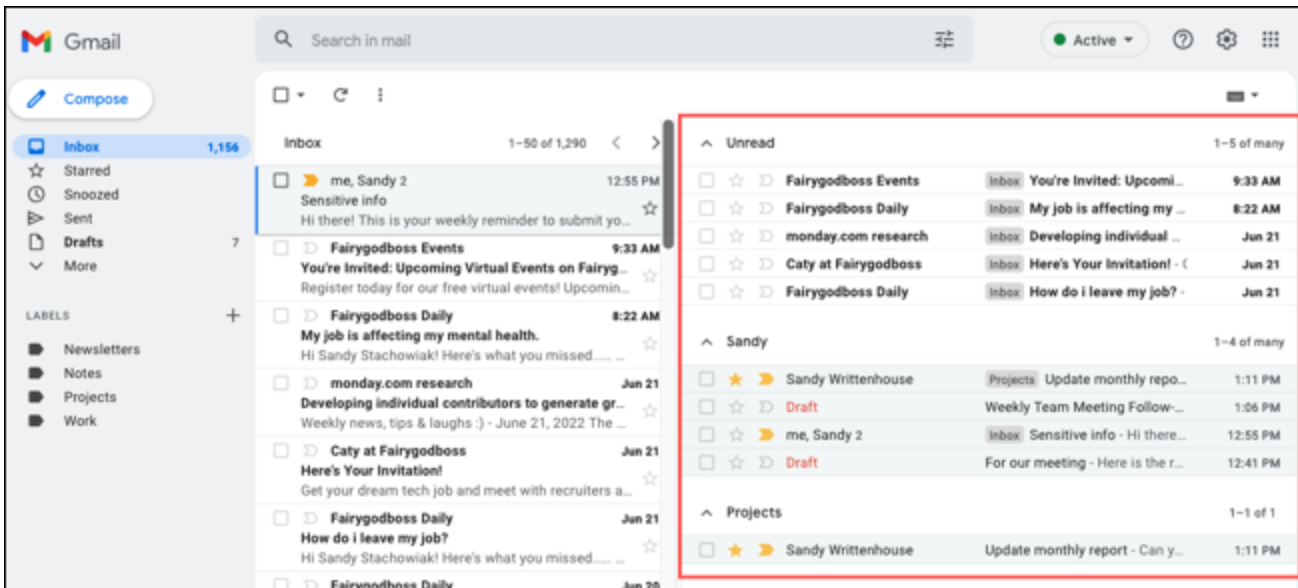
Gmail

Search in mail

Active

Compose

Inbox 1,156
Starred
Snoozed
Sent
Drafts 7
More

LABELS

Newsletters
Notes
Projects
Work

Inbox 1–50 of 1,290

me, Sandy 2 12:55 PM
Sensitive info
Hi there! This is your weekly reminder to submit yo...

Fairygodboss Events 9:33 AM
You're Invited: Upcoming Virtual Events on Fairyg...
Register today for our free virtual events! Upcomin...

Fairygodboss Daily 8:22 AM
My job is affecting my mental health.
Hi Sandy Stachowiak! Here's what you missed..... ...

monday.com research Jun 21
Developing individual contributors to generate gr...
Weekly news, tips & laughs :) - June 21, 2022 The ...

Caty at Fairygodboss Jun 21
Here's Your Invitation!
Get your dream tech job and meet with recruiters a...

Fairygodboss Daily Jun 21
How do i leave my job?
Hi Sandy Stachowiak! Here's what you missed..... ...

Fairygodboss Daily Jun 20

Unread 1–5 of many

| | | | |
|---|---|---|---|
| Fairygodboss Events | Inbox | You're Invited: Upcomi... | 9:33 AM |
| Fairygodboss Daily | Inbox | My job is affecting my ... | 8:22 AM |
| monday.com research | Inbox | Developing individual ... | Jun 21 |
| Caty at Fairygodboss | Inbox | Here's Your Invitation! - ( | Jun 21 |
| Fairygodboss Daily | Inbox | How do i leave my job? - | Jun 21 |

Sandy 1–4 of many

| | | | |
|---|---|---|---|
| Sandy Writtenhouse | Projects | Update monthly repo... | 1:11 PM |
| Draft | | Weekly Team Meeting Follow-... | 1:06 PM |
| me, Sandy 2 | Inbox | Sensitive info - Hi there... | 12:55 PM |
| Draft | | For our meeting - Here is the r... | 12:41 PM |

Projects 1–1 of 1

| | | |
|---|---|---|
| Sandy Writtenhouse | Update monthly report - Can y... | 1:11 PM |